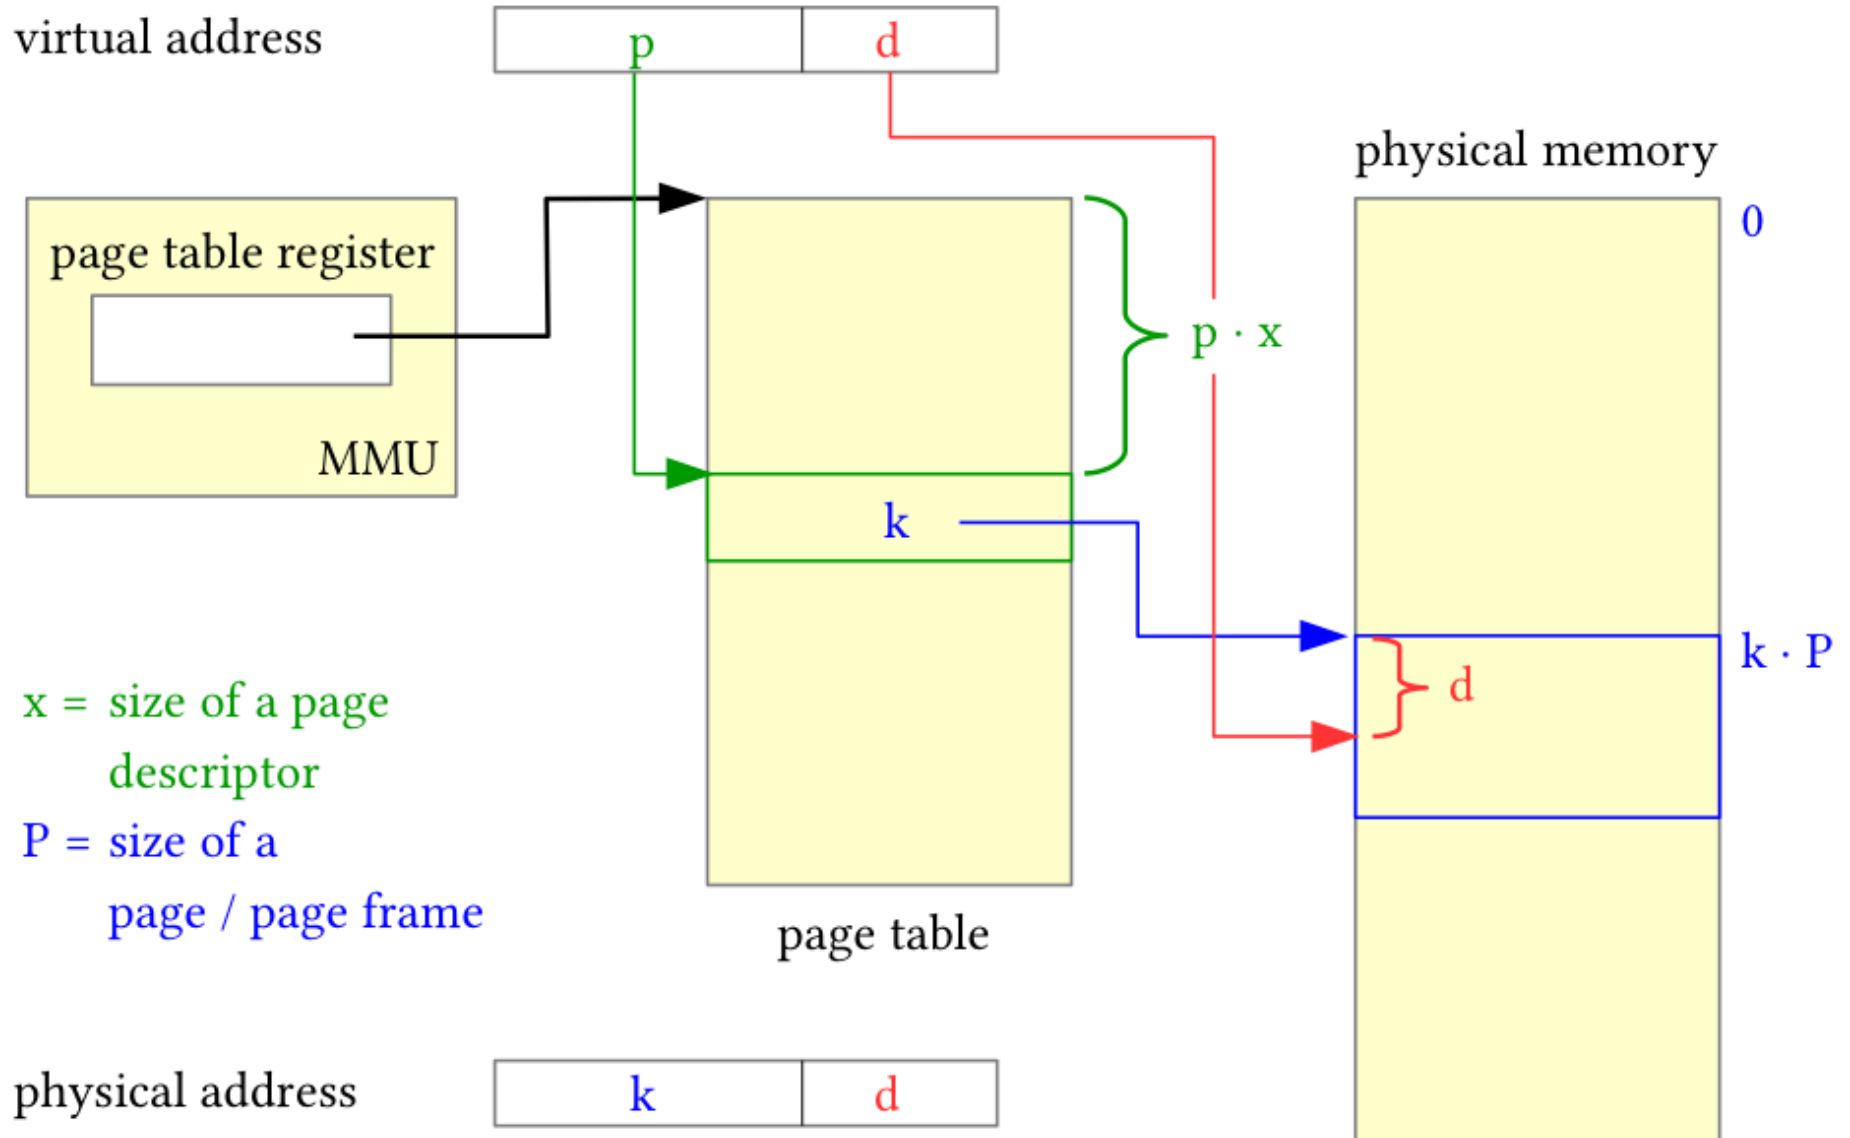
virtual address

| p | d |
|---|---|

physical memory

page table register

MMU

$p \cdot x$

0

k

$k \cdot P$

d

x = size of a page descriptor

P = size of a page / page frame

page table

physical address

| k | d |
|---|---|